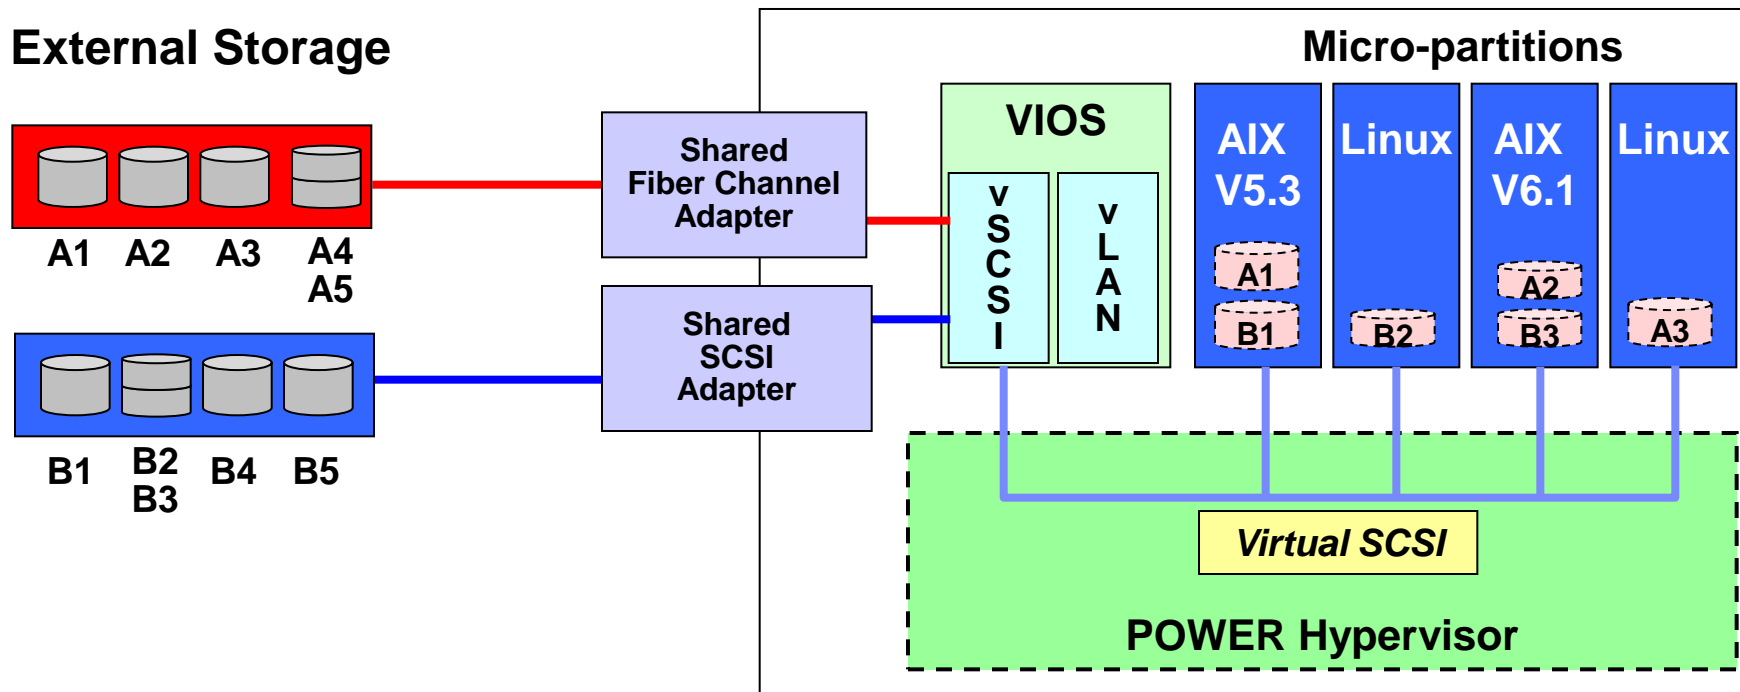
External Storage

A1 A2 A3 A4 A5

B1 B2 B3 B4 B5

Shared Fiber Channel Adapter

Shared SCSI Adapter

Micro-partitions

VIOS

vSCSI

vLAN

AIX V5.3

A1

B1

Linux

B2

AIX V6.1

A2

B3

Linux

A3

Virtual SCSI

POWER Hypervisor